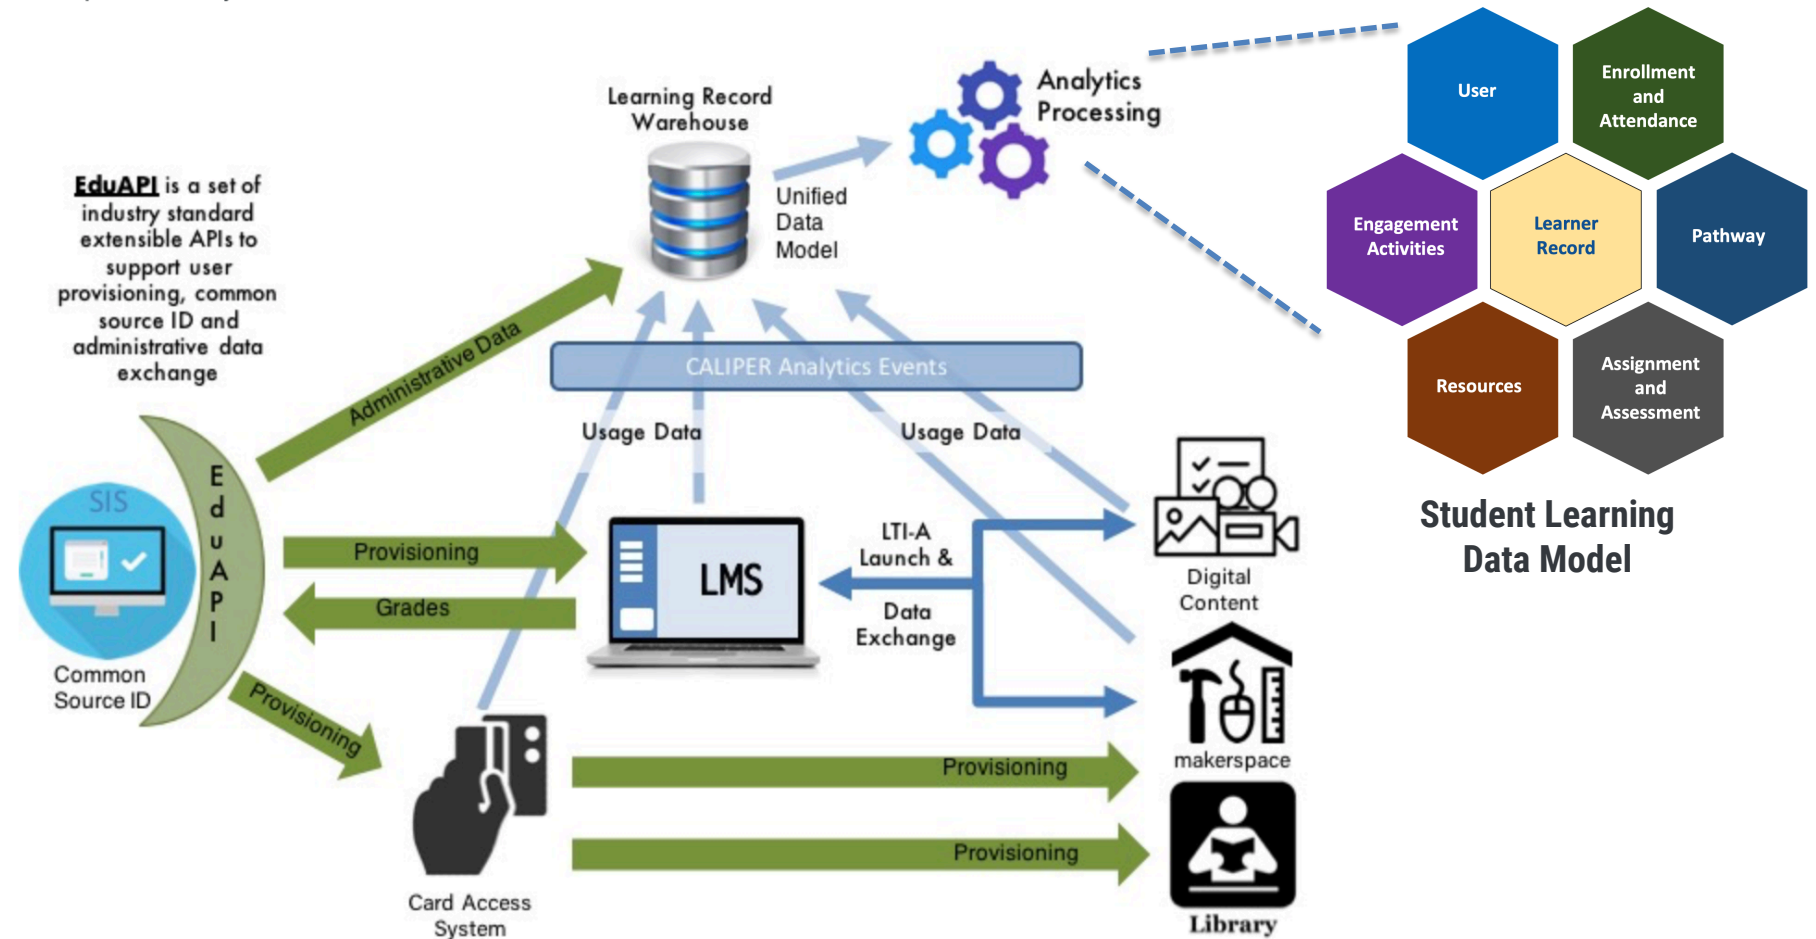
Learning Record Warehouse

Unified Data Model

Analytics Processing

User

Enrollment and Attendance

Engagement Activities

Learner Record

Pathway

Resources

Assignment and Assessment

Student Learning Data Model

EduAPI is a set of industry standard extensible APIs to support user provisioning, common source ID and administrative data exchange

Administrative Data

CALIPER Analytics Events

Usage Data

Usage Data

SIS

Common Source ID

E d u A P I

Provisioning

Grades

LMS

LTI-A Launch &

Data Exchange

Digital Content

makerspace

Provisioning

Provisioning

Provisioning

Card Access System

Library